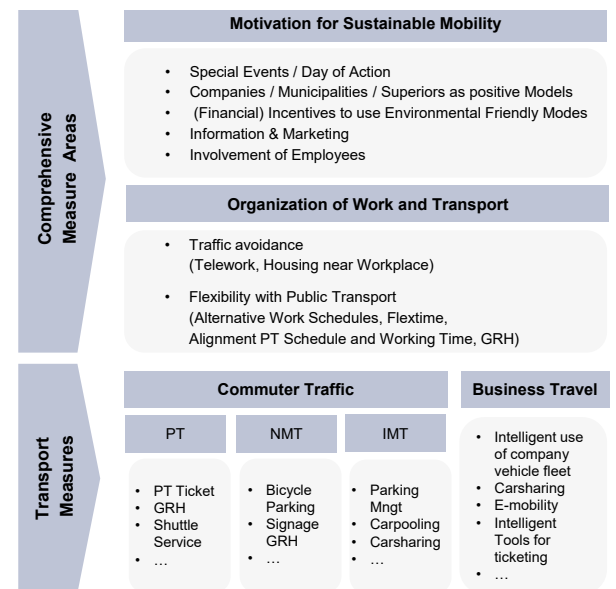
Comprehensive Measure Areas

Motivation for Sustainable Mobility

- Special Events / Day of Action
- Companies / Municipalities / Superiors as positive Models
- (Financial) Incentives to use Environmental Friendly Modes
- Information & Marketing
- Involvement of Employees

Organization of Work and Transport

- Traffic avoidance (Telework, Housing near Workplace)
- Flexibility with Public Transport (Alternative Work Schedules, Flextime, Alignment PT Schedule and Working Time, GRH)

Transport Measures

Commuter Traffic

PT

- PT Ticket
- GRH
- Shuttle Service
- …

NMT

- Bicycle Parking
- Signage GRH
- …

IMT

- Parking Mngt
- Carpooling
- Carsharing
- …

Business Travel

- Intelligent use of company vehicle fleet
- Carsharing
- E-mobility
- Intelligent Tools for ticketing
- …